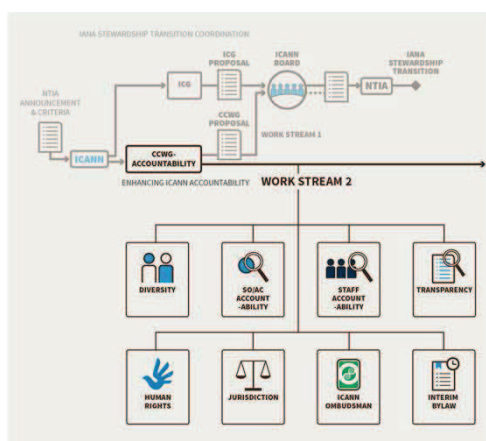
IANA STEWARDSHIP TRANSITION COORDINATION

NTIA ANNOUNCEMENT & CRITERIA

ICANN

ICG

ICG PROPOSAL

ICANN BOARD

NTIA

IANA STEWARDSHIP TRANSITION

CCWG PROPOSAL

WORK STREAM 1

CCWG-ACCOUNTABILITY

ENHANCING ICANN ACCOUNTABILITY

WORK STREAM 2

DIVERSITY

SO/AC ACCOUNT-ABILITY

STAFF ACCOUNT-ABILITY

TRANSPARENCY

HUMAN RIGHTS

JURISDICTION

ICANN OMBUDSMAN

INTERIM BYLAW